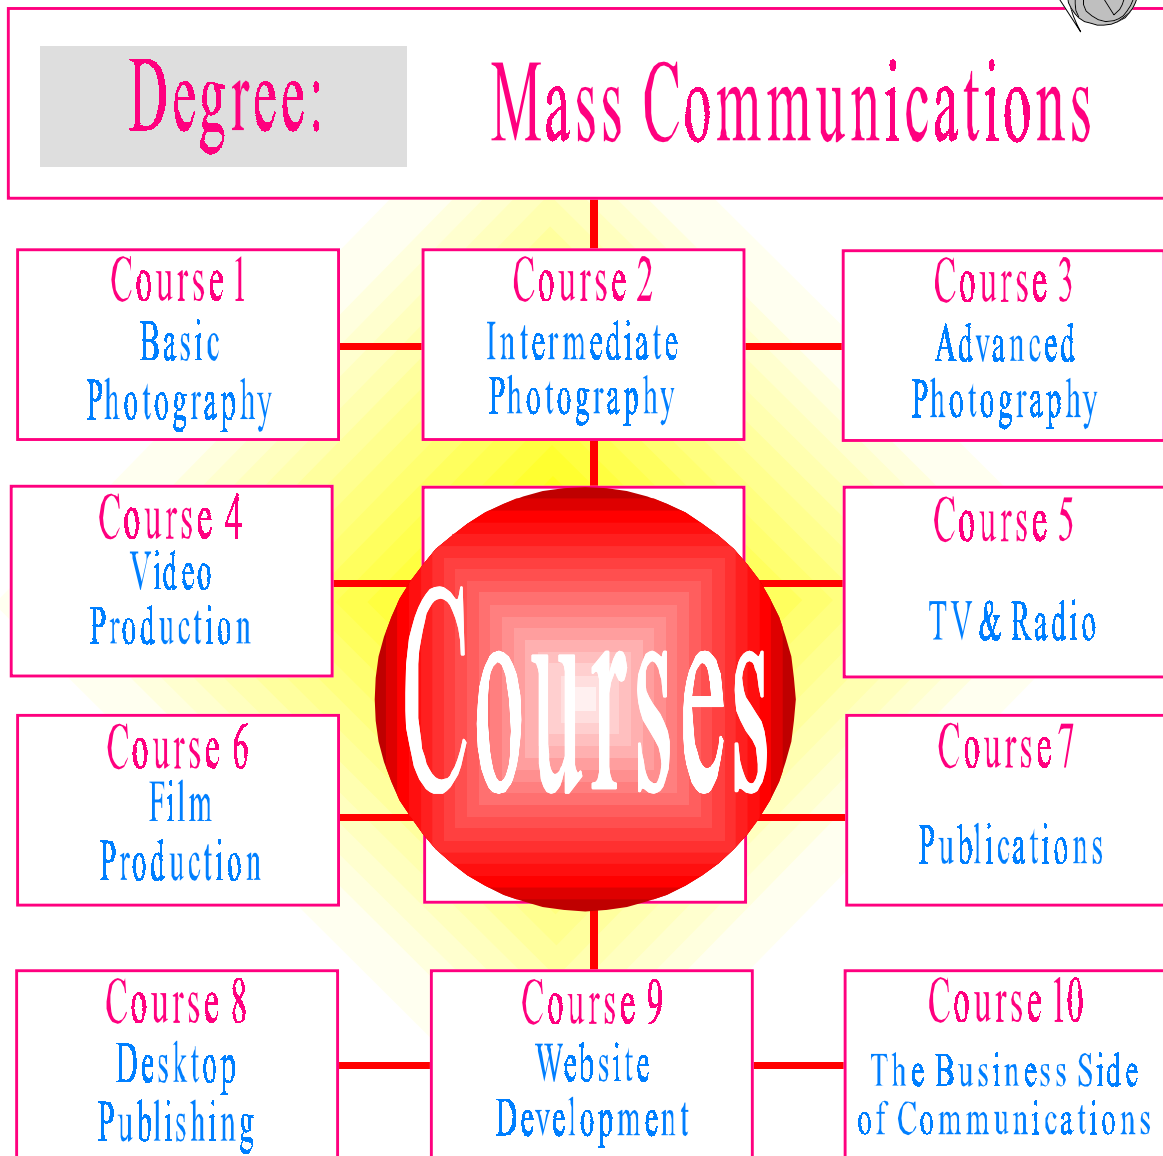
Degree: Mass Communications

Course 1
Basic
Photography

Course 2
Intermediate
Photography

Course 3
Advanced
Photography

Course 4
Video
Production

Courses

Course 5
TV & Radio

Course 6
Film
Production

Course 7
Publications

Course 8
Desktop
Publishing

Course 9
Website
Development

Course 10
The Business Side
of Communications